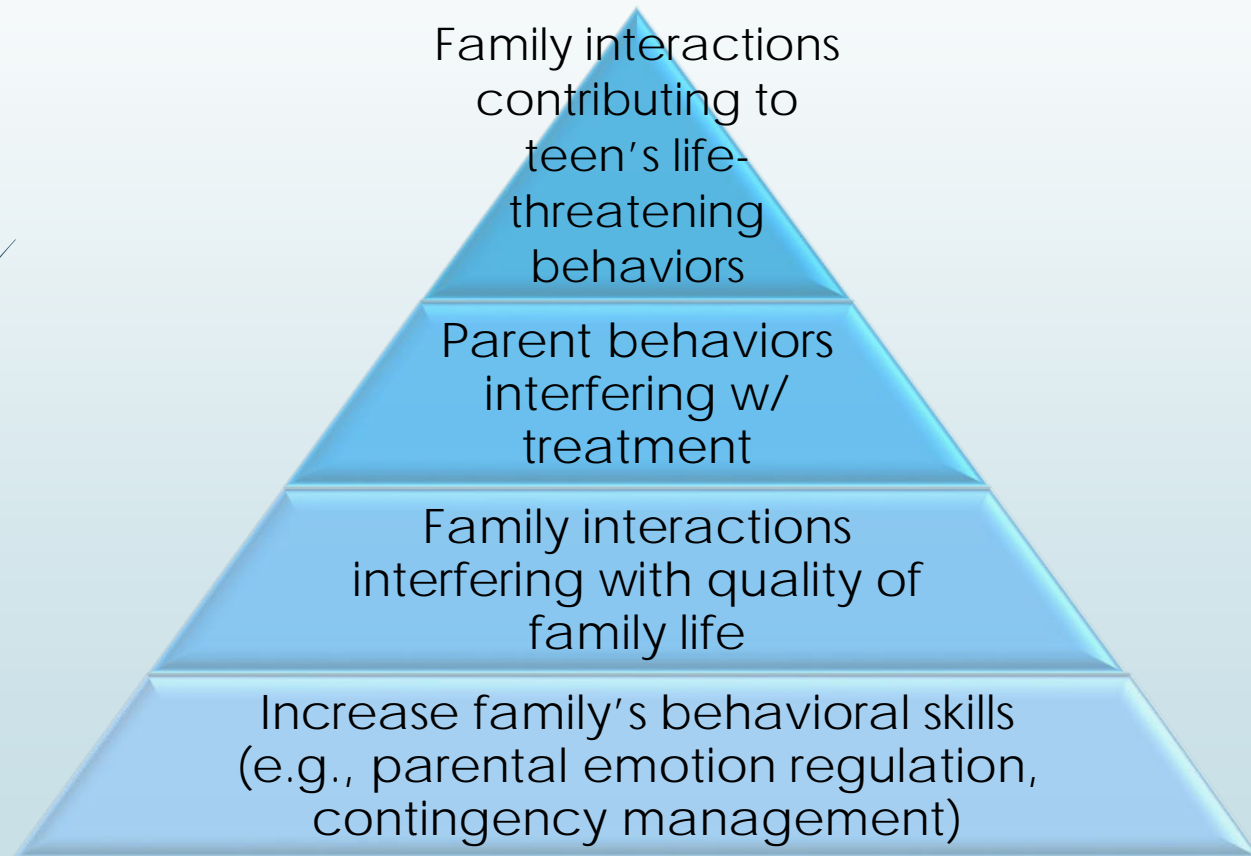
Family interactions contributing to teen's life-threatening behaviors

Parent behaviors interfering w/ treatment

Family interactions interfering with quality of family life

Increase family's behavioral skills (e.g., parental emotion regulation, contingency management)